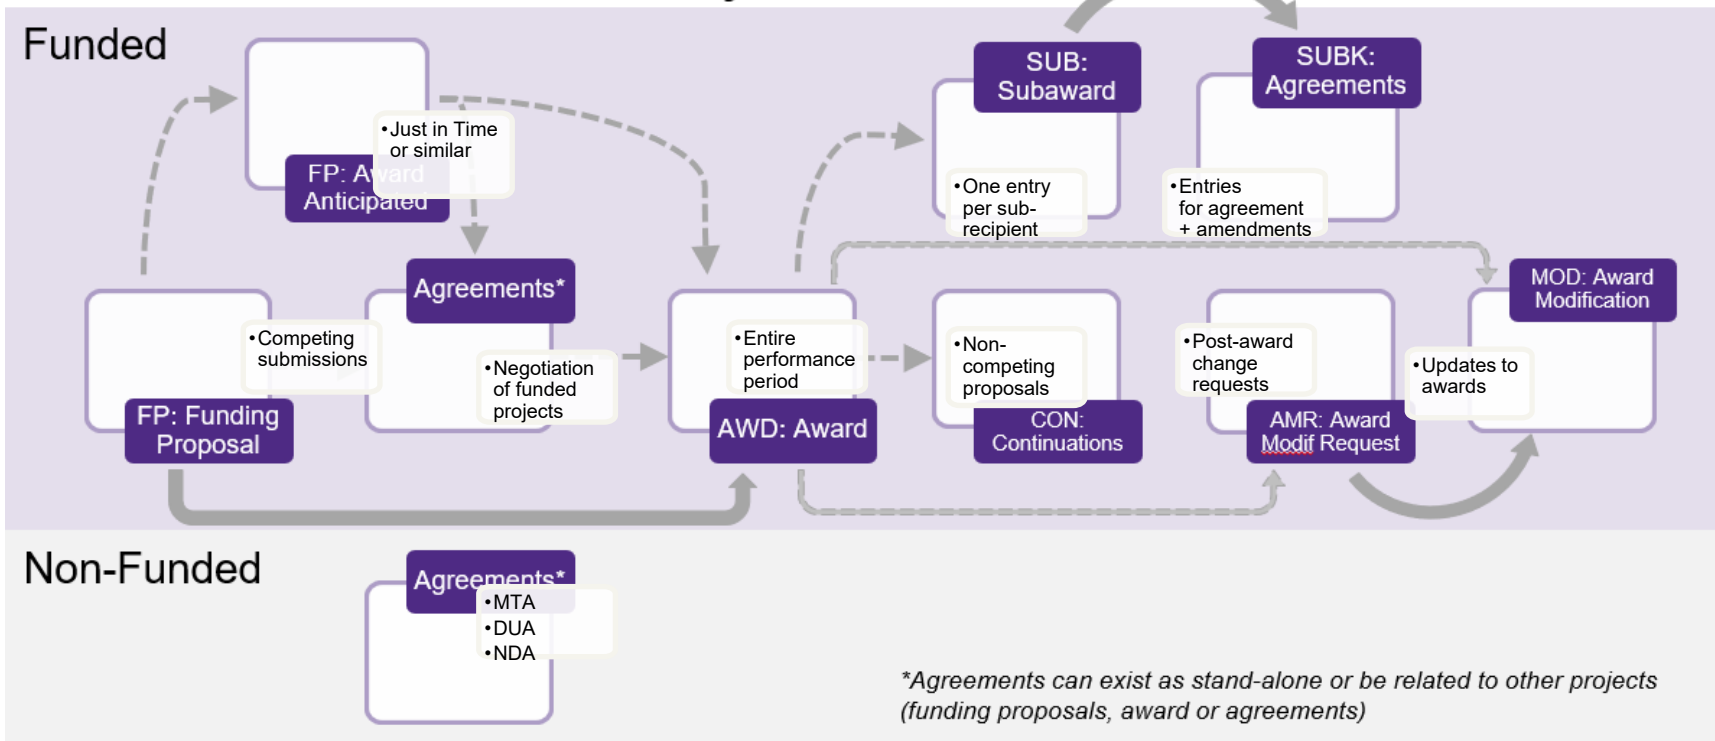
Funded

FP: Award Anticipated

•Just in Time or similar

SUB: Subaward

•One entry per sub-recipient

SUBK: Agreements

•Entries for agreement + amendments

FP: Funding Proposal

•Competing submissions

Agreements*

•Negotiation of funded projects

AWD: Award

•Entire performance period

CON: Continuations

•Non-competing proposals

AMR: Award Modif Request

•Post-award change requests

MOD: Award Modification

•Updates to awards

Non-Funded

Agreements*

•MTA
•DUA
•NDA

*Agreements can exist as stand-alone or be related to other projects (funding proposals, award or agreements)